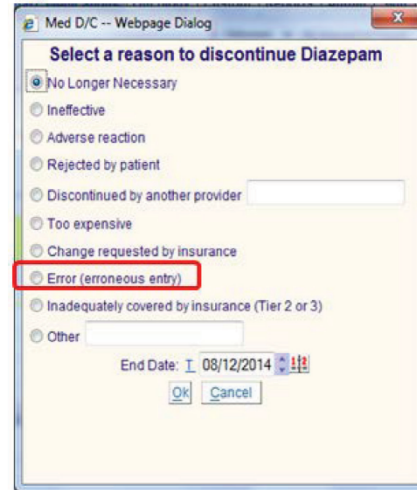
Med D/C -- Webpage Dialog

Select a reason to discontinue Diazepam

No Longer Necessary

Ineffective

Adverse reaction

Rejected by patient

Discontinued by another provider

Too expensive

Change requested by insurance

Error (erroneous entry)

Inadequately covered by insurance (Tier 2 or 3)

Other

End Date: T 08/12/2014

Ok Cancel